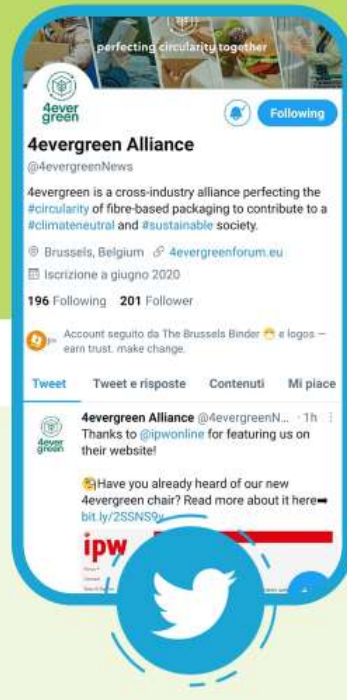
perfecting circularity together

4ever green

Following

4evergreen Alliance
@4evergreenNews

4evergreen is a cross-industry alliance perfecting the #circularity of fibre-based packaging to contribute to a #climateneutral and #sustainable society.

Brussels, Belgium 4evergreenforum.eu
Iscrizione a giugno 2020

196 Following 201 Follower

Account seguito da The Brussels Binder 😷 e logos — earn trust. make change.

Tweet Tweet e risposte Contenuti Mi piace

4evergreen Alliance @4evergreenN... · 1h
Thanks to @ipwonline for featuring us on their website!

Have you already heard of our new 4evergreen chair? Read more about it here➡ bit.ly/2SSNS9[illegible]

ipw